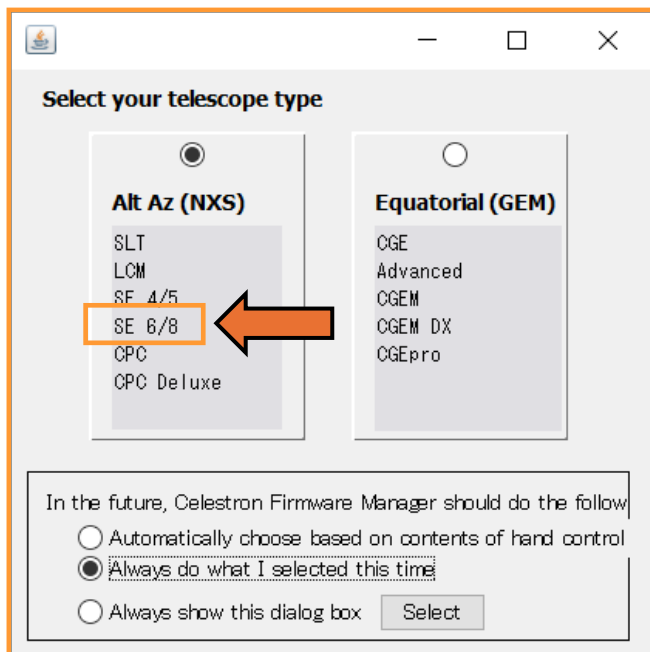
Select your telescope type

Alt Az (NXS)

SLT
LCM
SE 4/5
SE 6/8
CPC
CPC Deluxe

Equatorial (GEM)

CGE
Advanced
CGEM
CGEM DX
CGEpro

In the future, Celestron Firmware Manager should do the follow

Automatically choose based on contents of hand control

Always do what I selected this time

Always show this dialog box

Select